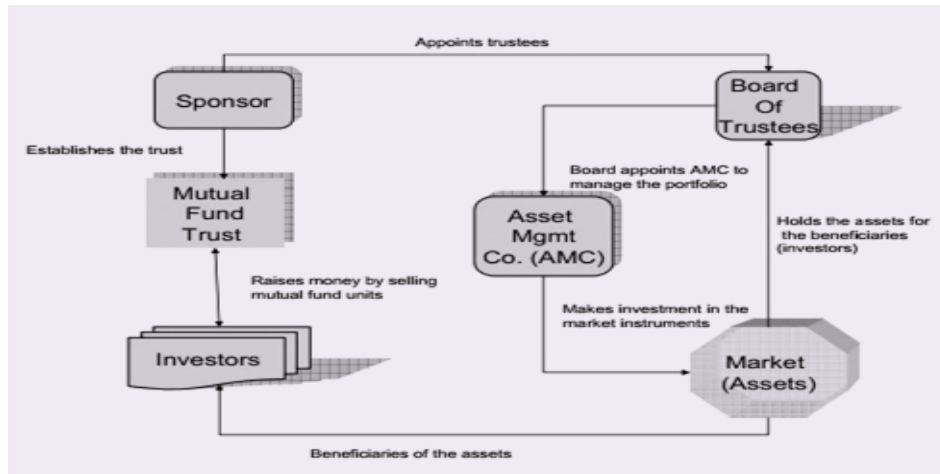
Appoints trustees

Sponsor

Board Of Trustees

Establishes the trust

Mutual Fund Trust

Board appoints AMC to manage the portfolio

Asset Mgmt Co. (AMC)

Holds the assets for the beneficiaries (investors)

Raises money by selling mutual fund units

Makes investment in the market instruments

Investors

Market (Assets)

Beneficiaries of the assets